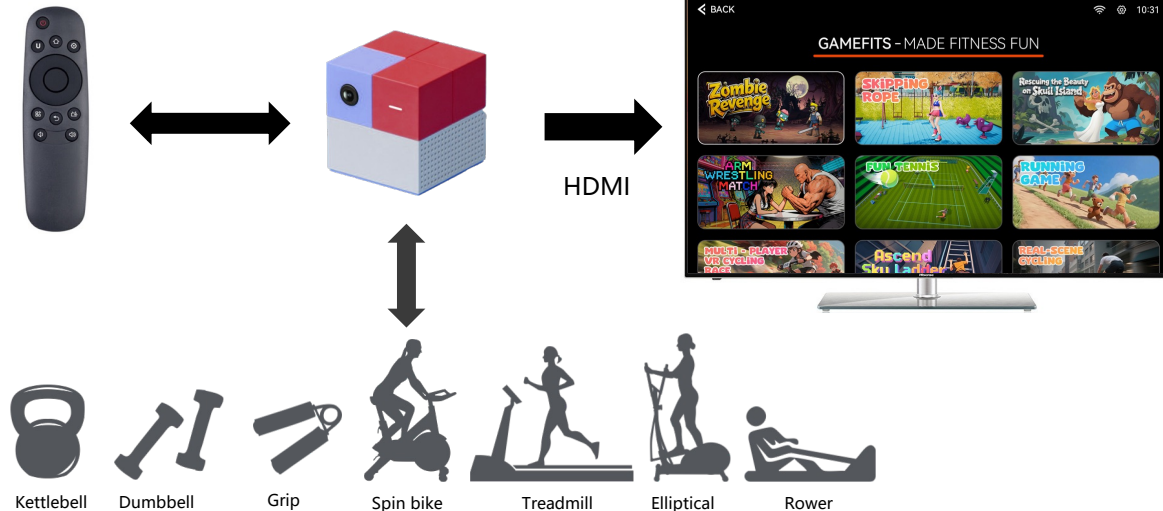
BACK

10:31

GAMEFITS - MADE FITNESS FUN

Zombie Revenge

SKIPPING ROPE

Rescuing the Beauty on Skull Island

ARM WRESTLING MATCH

FUN TENNIS

RUNNING GAME

MULTI-PLAYER VR CYCLING RACE

Ascend Sky Ladder

REAL-SCENE CYCLING

HDMI

Kettlebell

Dumbbell

Grip

Spin bike

Treadmill

Elliptical

Rower